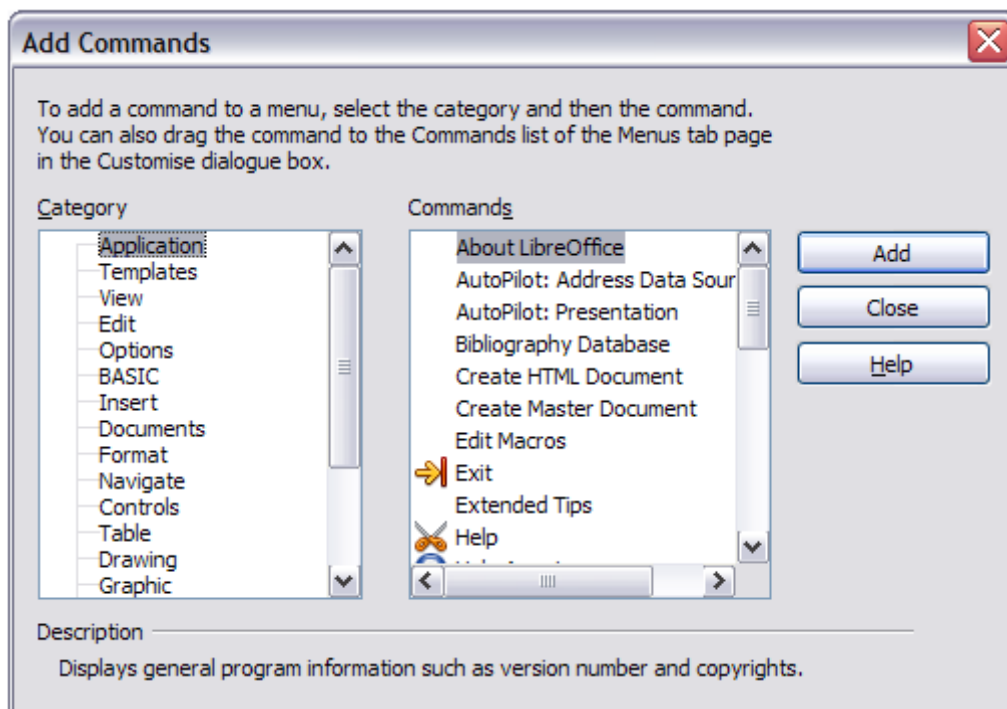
Add Commands

To add a command to a menu, select the category and then the command. You can also drag the command to the Commands list of the Menus tab page in the Customise dialogue box.

Category

Application
Templates
View
Edit
Options
BASIC
Insert
Documents
Format
Navigate
Controls
Table
Drawing
Graphic

Commands

About LibreOffice
AutoPilot: Address Data Sour
AutoPilot: Presentation
Bibliography Database
Create HTML Document
Create Master Document
Edit Macros
Exit
Extended Tips
Help
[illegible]

Add
Close
Help

Description

Displays general program information such as version number and copyrights.